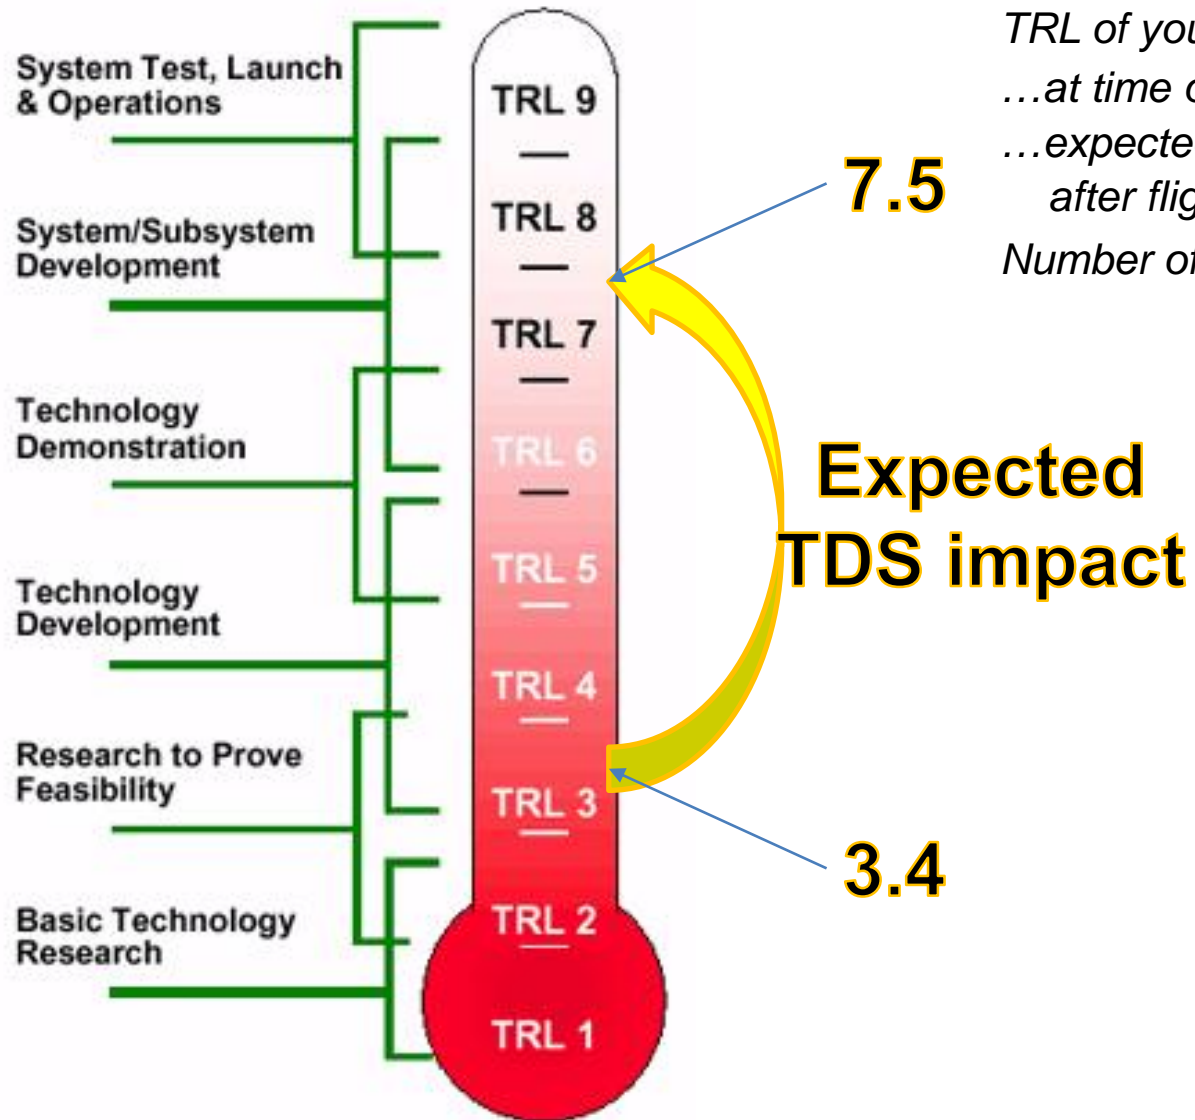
System Test, Launch & Operations

System/Subsystem Development

Technology Demonstration

Technology Development

Research to Prove Feasibility

Basic Technology Research

TRL 9

TRL 8

TRL 7

TRL 6

TRL 5

TRL 4

TRL 3

TRL 2

TRL 1

TRL of you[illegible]

…at time o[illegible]

…expecte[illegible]

after flig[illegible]

Number o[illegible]

7.5

Expected TDS impact

3.4